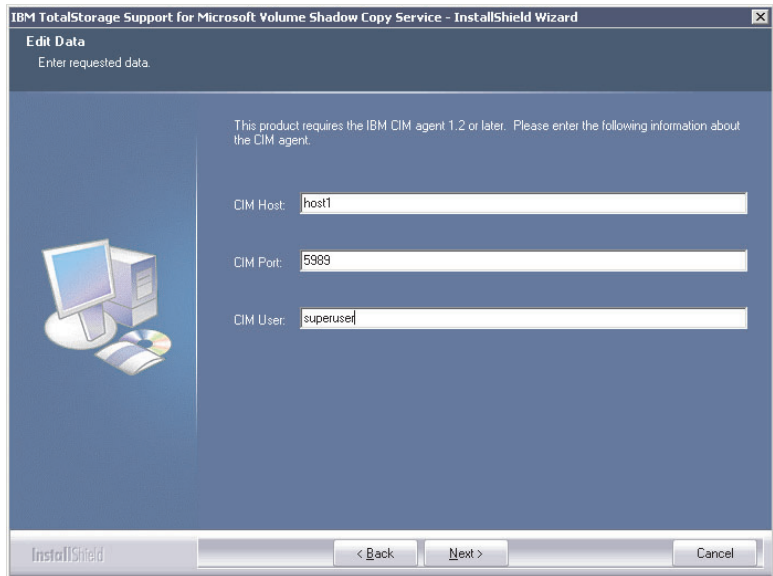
IBM TotalStorage Support for Microsoft Volume Shadow Copy Service - InstallShield Wizard

Edit Data

Enter requested data.

This product requires the IBM CIM agent 1.2 or later. Please enter the following information about the CIM agent.

CIM Host: host1

CIM Port: 5989

CIM User: superuser

InstallShield

< Back

Next >

Cancel